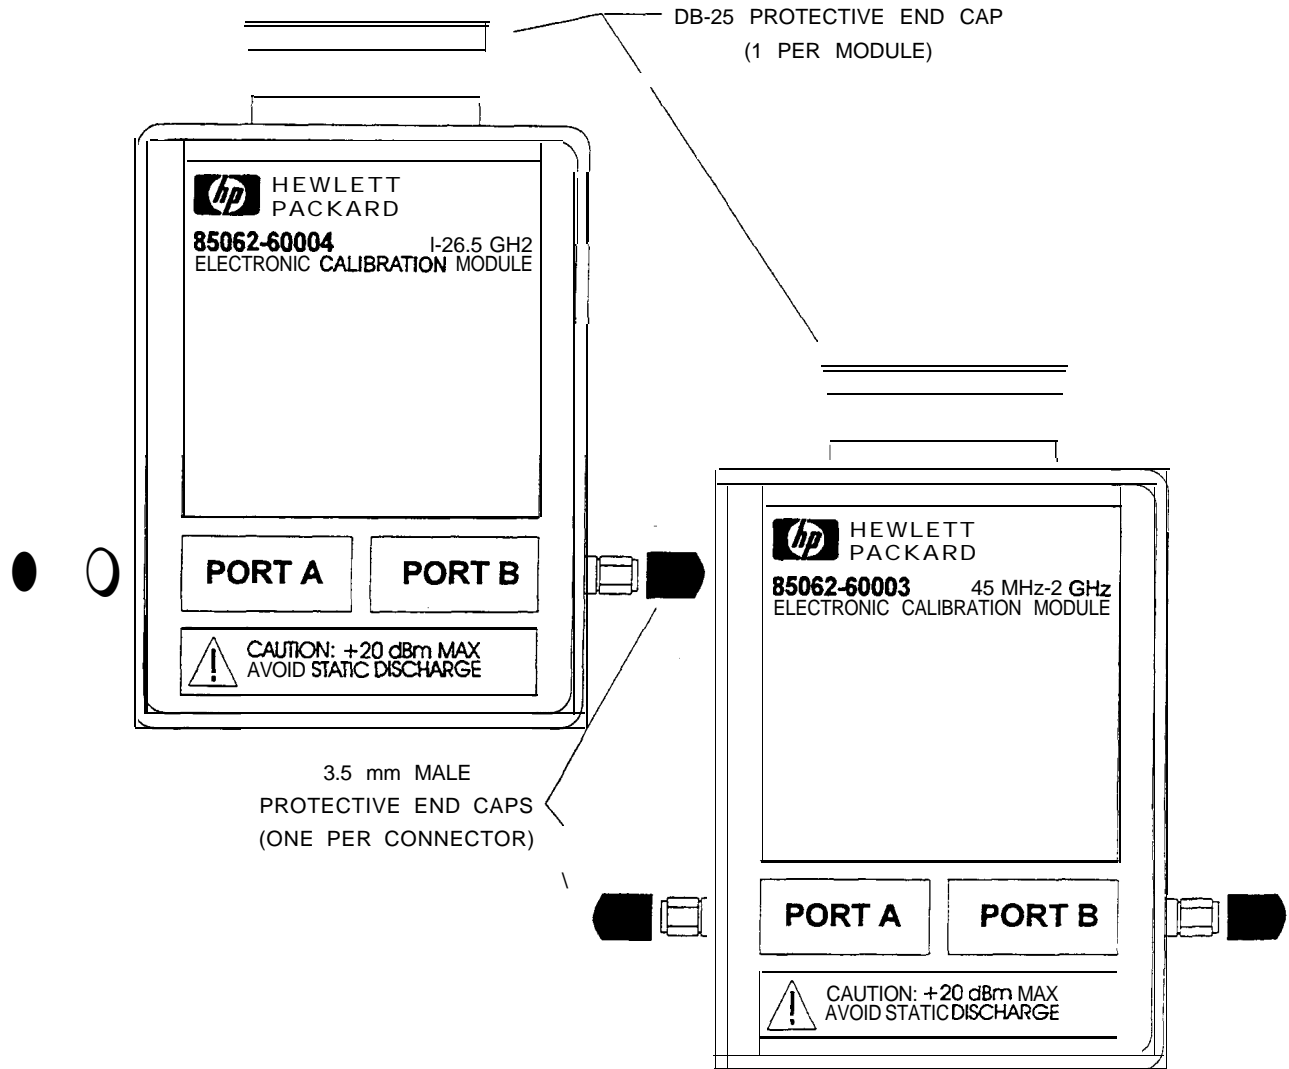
DB-25 PROTECTIVE END CAP
(1 PER MODULE)

hp HEWLETT PACKARD
85062-60004 I-26.5 GH2
ELECTRONIC CALIBRATION MODULE

PORT A
PORT B

CAUTION: +20 dBm MAX
AVOID STATIC DISCHARGE

3.5 mm MALE
PROTECTIVE END CAPS
(ONE PER CONNECTOR)

hp HEWLETT PACKARD
85062-60003 45 MHz-2 GHz
ELECTRONIC CALIBRATION MODULE

PORT A
PORT B

CAUTION: +20 dBm MAX
AVOID STATIC DISCHARGE